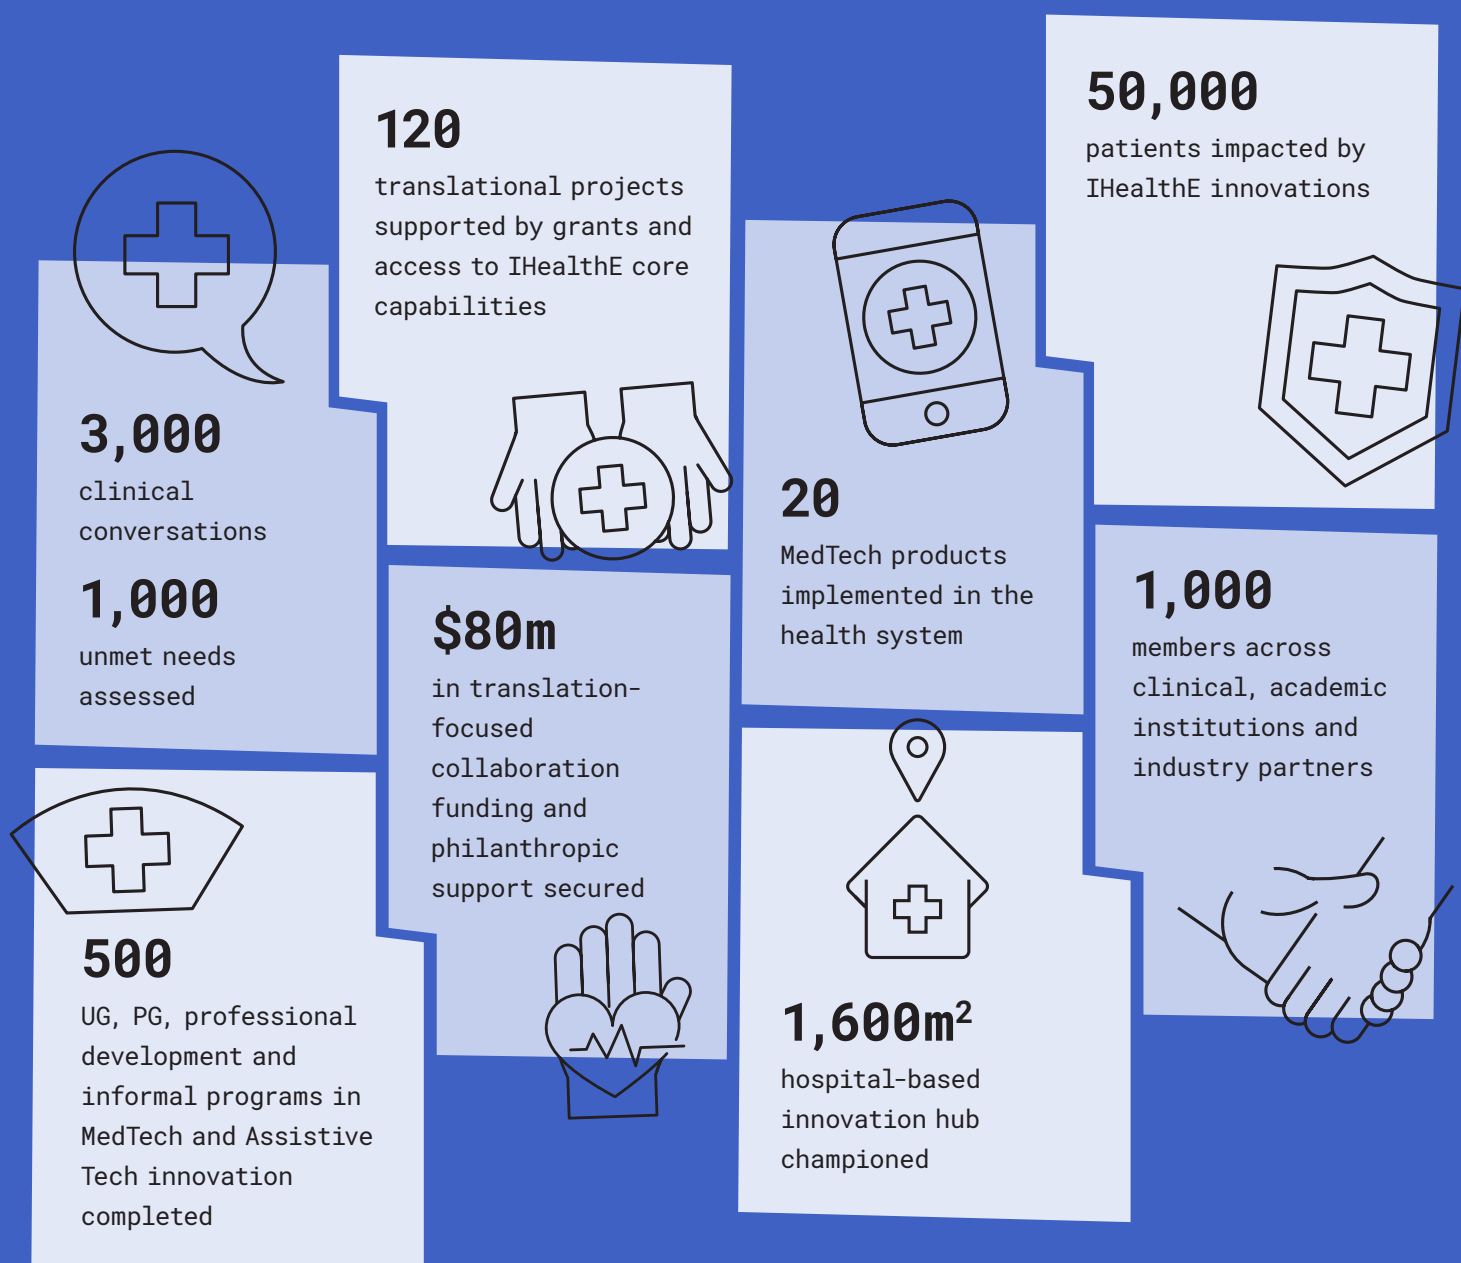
3,000
clinical conversations

1,000
unmet needs assessed

500
UG, PG, professional development and informal programs in MedTech and Assistive Tech innovation completed

120
translational projects supported by grants and access to IHealthE core capabilities

$80m
in translation-focused collaboration funding and philanthropic support secured

20
MedTech products implemented in the health system

1,600m$^2$
hospital-based innovation hub championed

50,000
patients impacted by IHealthE innovations

1,000
members across clinical, academic institutions and industry partners